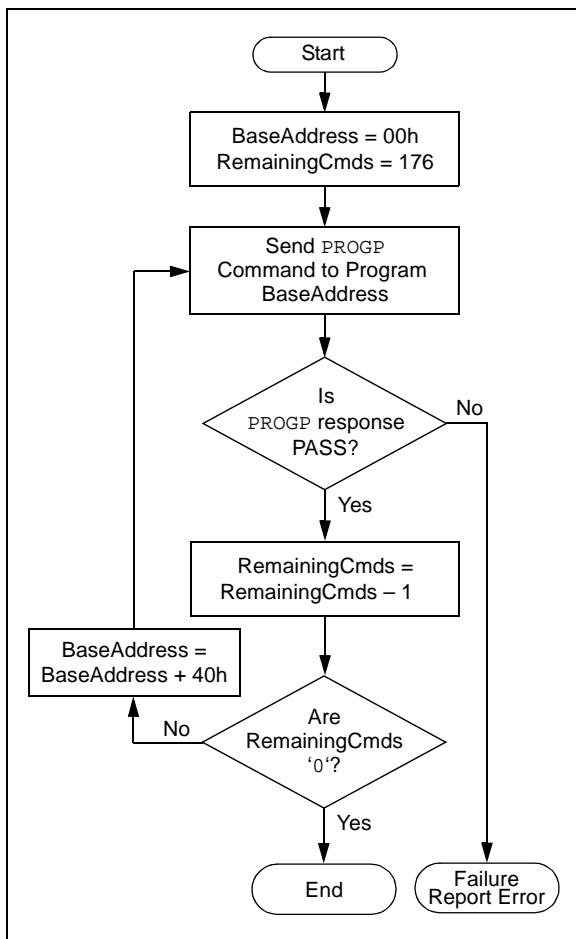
Start

BaseAddress = 00h
RemainingCmds = 176

Send PROGP Command to Program BaseAddress

Is PROGP response PASS?

No

Yes

RemainingCmds = RemainingCmds – 1

BaseAddress = BaseAddress + 40h

No

Are RemainingCmds ‘0‘?

Yes

End

Failure Report Error